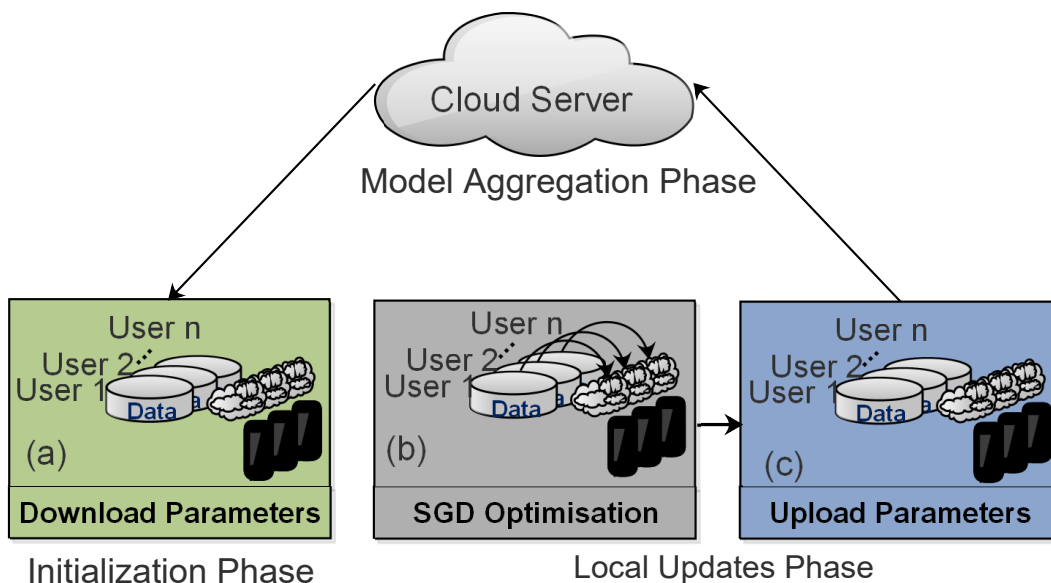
Cloud Server

Model Aggregation Phase

User n
User 2
User 1
Data
(a)
Download Parameters

User n
User 2
User 1
Data
(b)
SGD Optimisation

User n
User 2
User 1
Data
(c)
Upload Parameters

Initialization Phase

Local Updates Phase